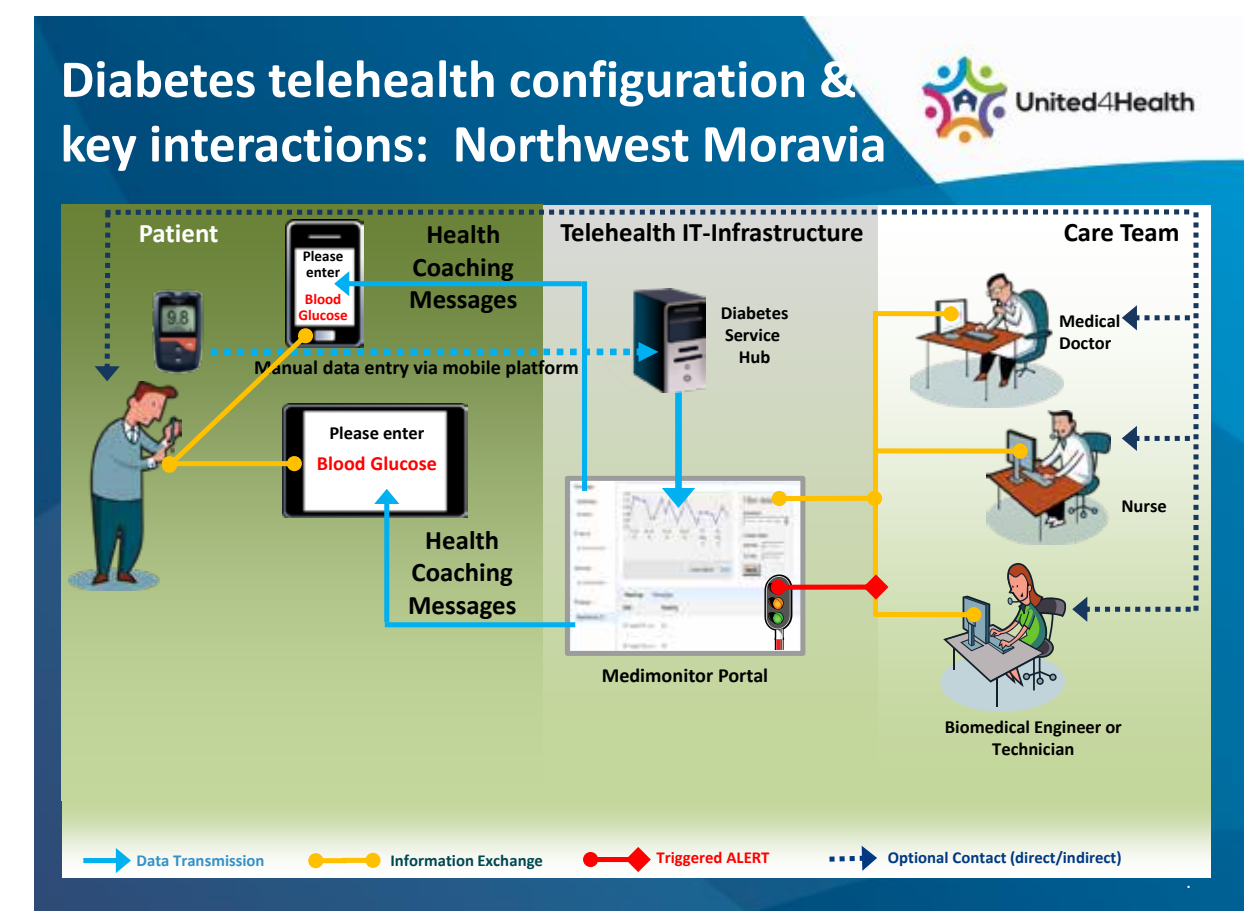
Diabetes telehealth configuration & key interactions: Northwest Moravia

United4Health

Patient

Please enter Blood Glucose

Health Coaching Messages

Telehealth IT-Infrastructure

Care Team

9.8

Diabetes Service Hub

Medical Doctor

Manual data entry via mobile platform

Please enter Blood Glucose

Nurse

Health Coaching Messages

Medimonitor Portal

Biomedical Engineer or Technician

Data Transmission

Information Exchange

Triggered ALERT

Optional Contact (direct/indirect)